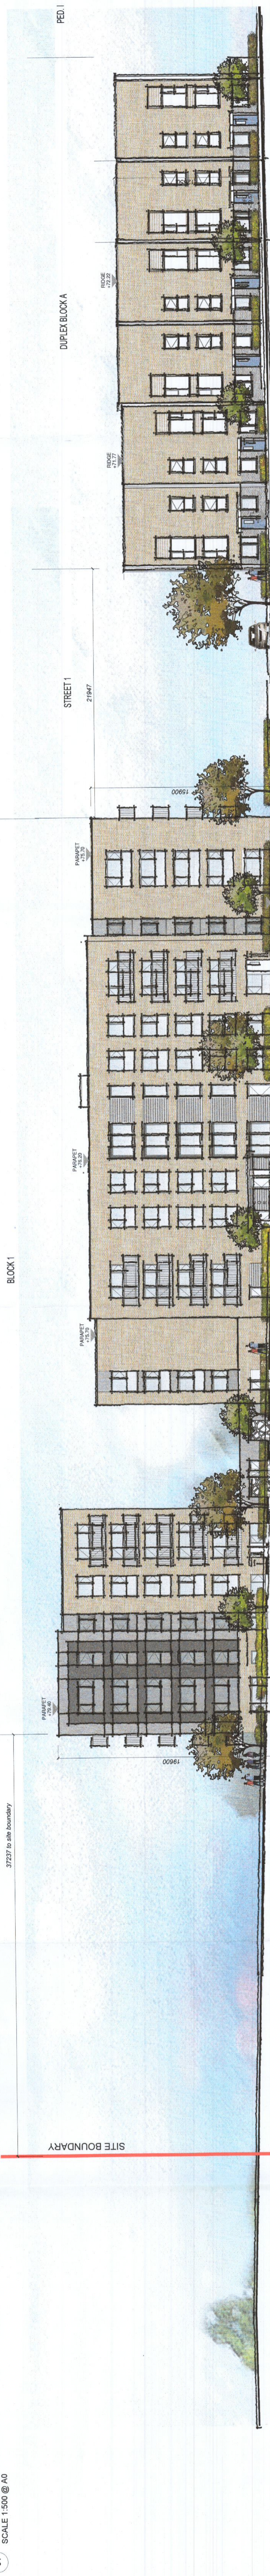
PED. I

DUPLEX BLOCK A

RIDGE +13.22

RIDGE +13.17

STREET 1

21947

19000

PARAPET +15.75

PARAPET +18.20

BLOCK 1

PARAPET +15.75

PARAPET +18.40

19600

37237 to site boundary

SITE BOUNDARY

SCALE 1:500 @ A0